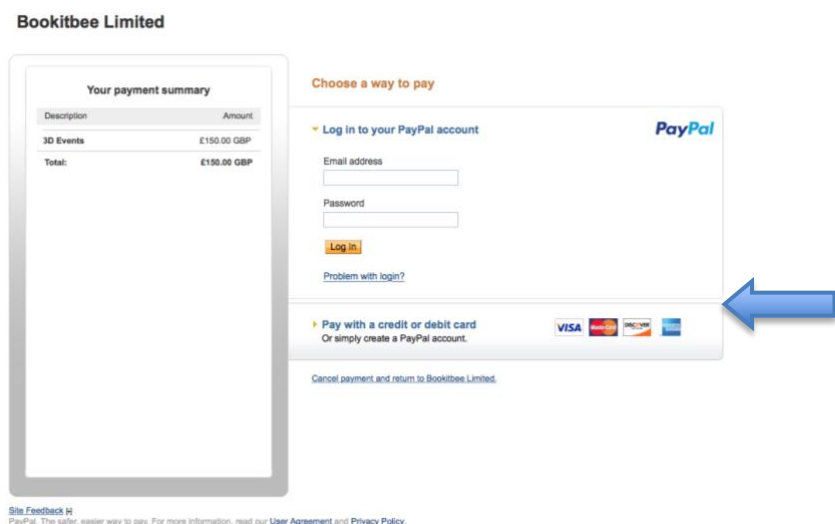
Bookitbee Limited

Your payment summary

| Description | Amount |
|---|---|
| 3D Events | £150.00 GBP |
| Total: | £150.00 GBP |

Choose a way to pay

Log in to your PayPal account

PayPal

Email address

Password

Log In

Problem with login?

Pay with a credit or debit card

Or simply create a PayPal account.

VISA

Cancel payment and return to Bookitbee Limited.

Site Feedback [+]

PayPal. The safer, easier way to pay. For more information, read our User Agreement and Privacy Policy.